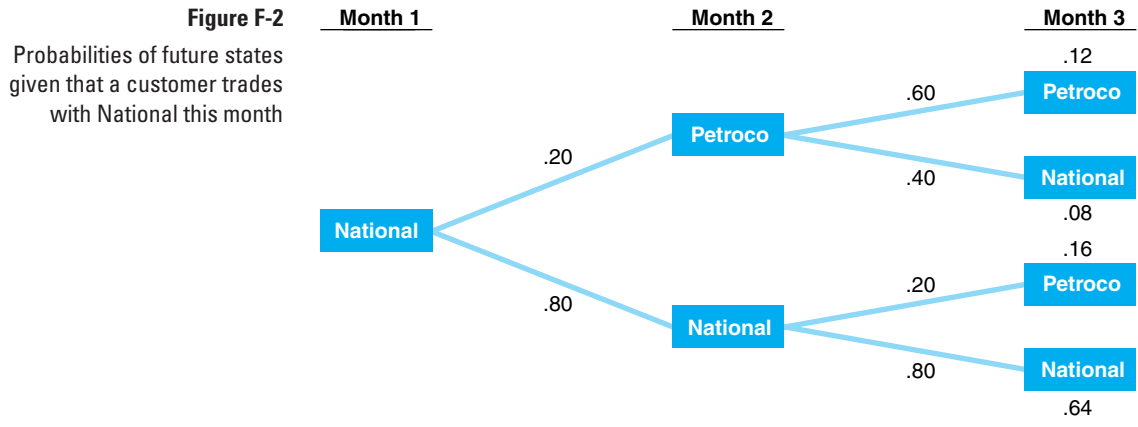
Figure F-2

Probabilities of future states given that a customer trades with National this month

Month 1

Month 2

Month 3

.12

.60

Petroco

Petroco

.20

.40

National

.08

National

.16

.20

Petroco

.80

National

.80

National

.64